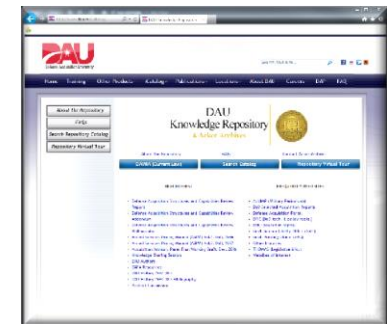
DAU

Home Training Other Products Catalog Publications Locations About DAU Contact DAP FAQ

About the Repository
Help
Search Repository Catalog
Repository Virtual Tour

DAU
Knowledge Repository
& Select Archives

DAWIA Current Laws
Search Catalog
Repository Virtual Tour

Defense Acquisition Structures and Capabilities Review Report
Defense Acquisition Structures and Capabilities Review Addendum
Defense Acquisition Guidebook
Other Acquisition Reform Reports
FAQs
Reports